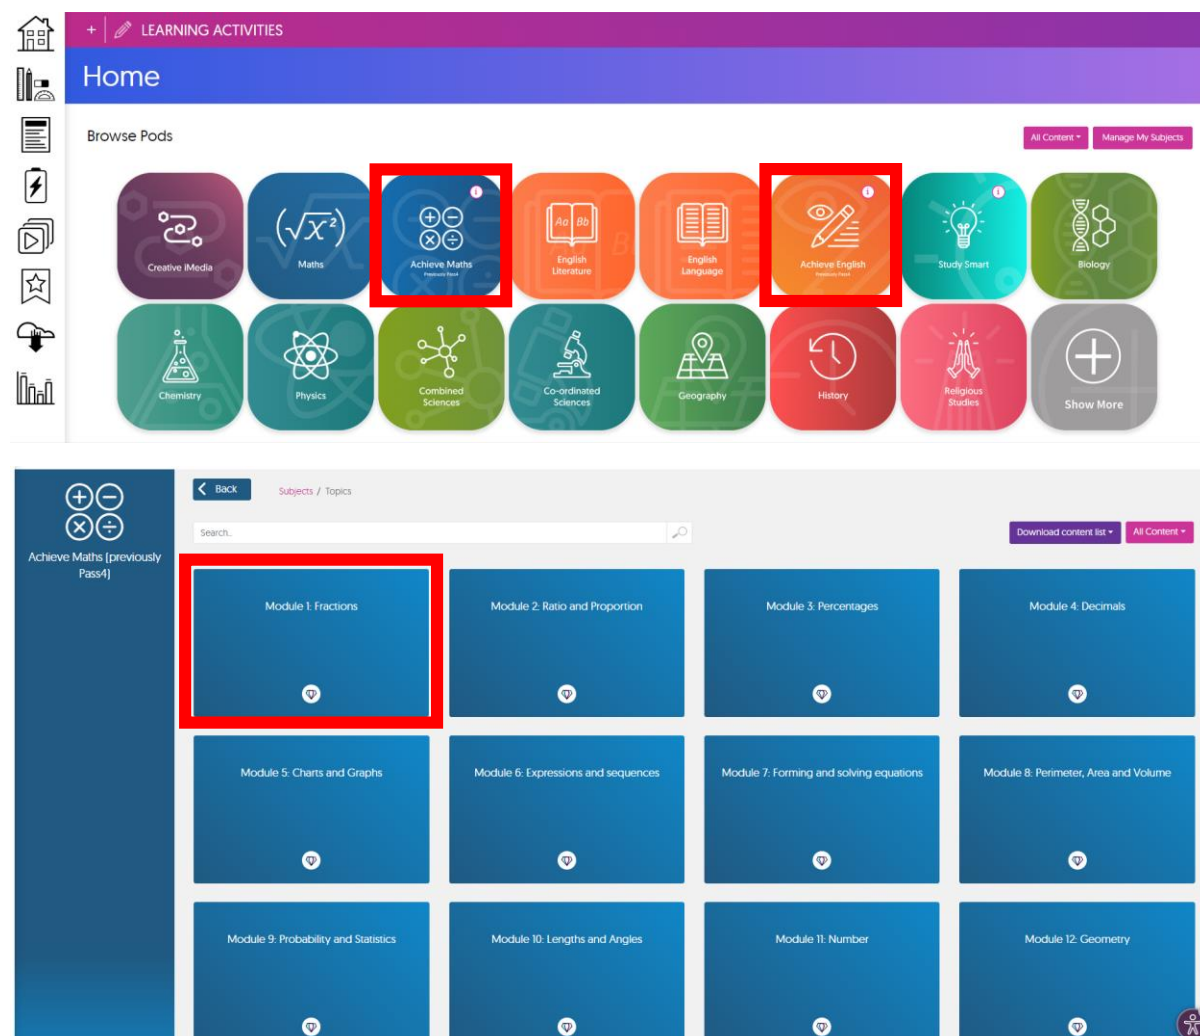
+ LEARNING ACTIVITIES

Home

Browse Pods

All Content ▾ Manage My Subjects

Creative iMedia

Maths

Achieve Maths
Previously Pass4

English Literature

English Language

Achieve English
Previously Pass4

Study Smart

Biology

Chemistry

Physics

Combined Sciences

Co-ordinated Sciences

Geography

History

Religious Studies

Show More

Achieve Maths (previously Pass4)

Back

Subjects / Topics

Search..

Download content list ▾ All Content ▾

Module 1: Fractions

Module 2: Ratio and Proportion

Module 3: Percentages

Module 4: Decimals

Module 5: Charts and Graphs

Module 6: Expressions and sequences

Module 7: Forming and solving equations

Module 8: Perimeter, Area and Volume

Module 9: Probability and Statistics

Module 10: Lengths and Angles

Module 11: Number

Module 12: Geometry